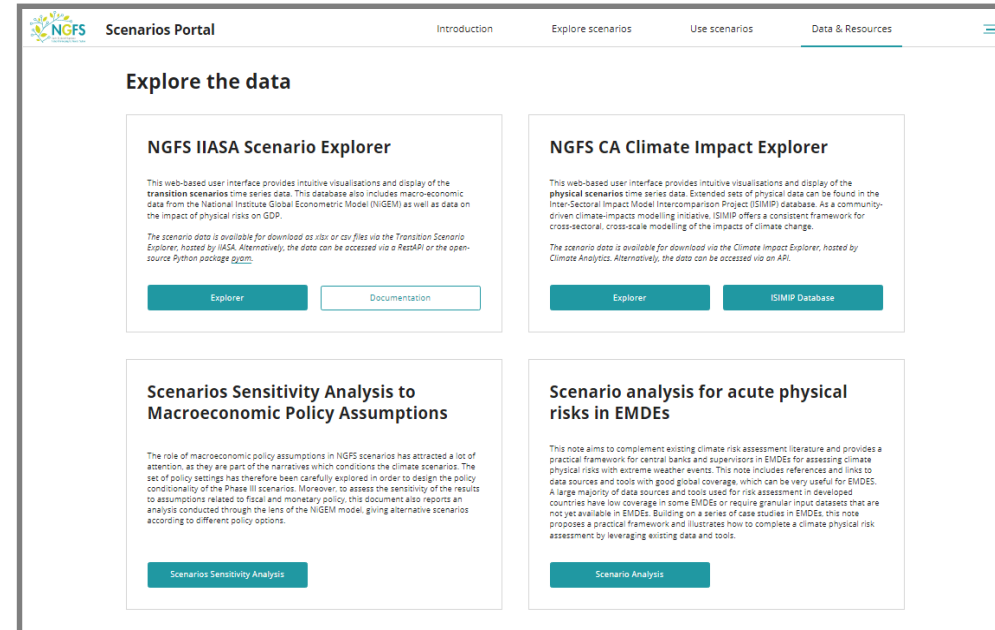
NGFS Scenarios Portal

Introduction Explore scenarios Use scenarios Data & Resources

Explore the data

NGFS IIASA Scenario Explorer

This web-based user interface provides intuitive visualisations and display of the transition scenarios time series data. This database also includes macro-economic data from the National Institute Global Econometric Model (NiGEM) as well as data on the impact of physical risks on GDP.

The scenario data is available for download as xlsx or csv files via the Transition Scenario Explorer, hosted by IIASA. Alternatively, the data can be accessed via a RestAPI or the open-source Python package pyam.

Explorer

Documentation

NGFS CA Climate Impact Explorer

This web-based user interface provides intuitive visualisations and display of the physical scenarios time series data. Extended sets of physical data can be found in the Inter-Sectoral Impact Model Intercomparison Project (ISIMIP) database. As a community-driven climate-impacts modelling initiative, ISIMIP offers a consistent framework for cross-sectoral, cross-scale modelling of the impacts of climate change.

The scenario data is available for download via the Climate Impact Explorer, hosted by Climate Analytics. Alternatively, the data can be accessed via an API.

Explorer

ISIMIP Database

Scenarios Sensitivity Analysis to Macroeconomic Policy Assumptions

The role of macroeconomic policy assumptions in NGFS scenarios has attracted a lot of attention, as they are part of the narratives which conditions the climate scenarios. The set of policy settings has therefore been carefully explored in order to design the policy conditionality of the Phase III scenarios. Moreover, to assess the sensitivity of the results to assumptions related to fiscal and monetary policy, this document also reports an analysis conducted through the lens of the NiGEM model, giving alternative scenarios according to different policy options.

Scenarios Sensitivity Analysis

Scenario analysis for acute physical risks in EMDEs

This note aims to complement existing climate risk assessment literature and provides a practical framework for central banks and supervisors in EMDEs for assessing climate physical risks with extreme weather events. This note includes references and links to data sources and tools with good global coverage, which can be very useful for EMDES. A large majority of data sources and tools used for risk assessment in developed countries have low coverage in some EMDEs or require granular input datasets that are not yet available in EMDEs. Building on a series of case studies in EMDEs, this note proposes a practical framework and illustrates how to complete a climate physical risk assessment by leveraging existing data and tools.

Scenario Analysis